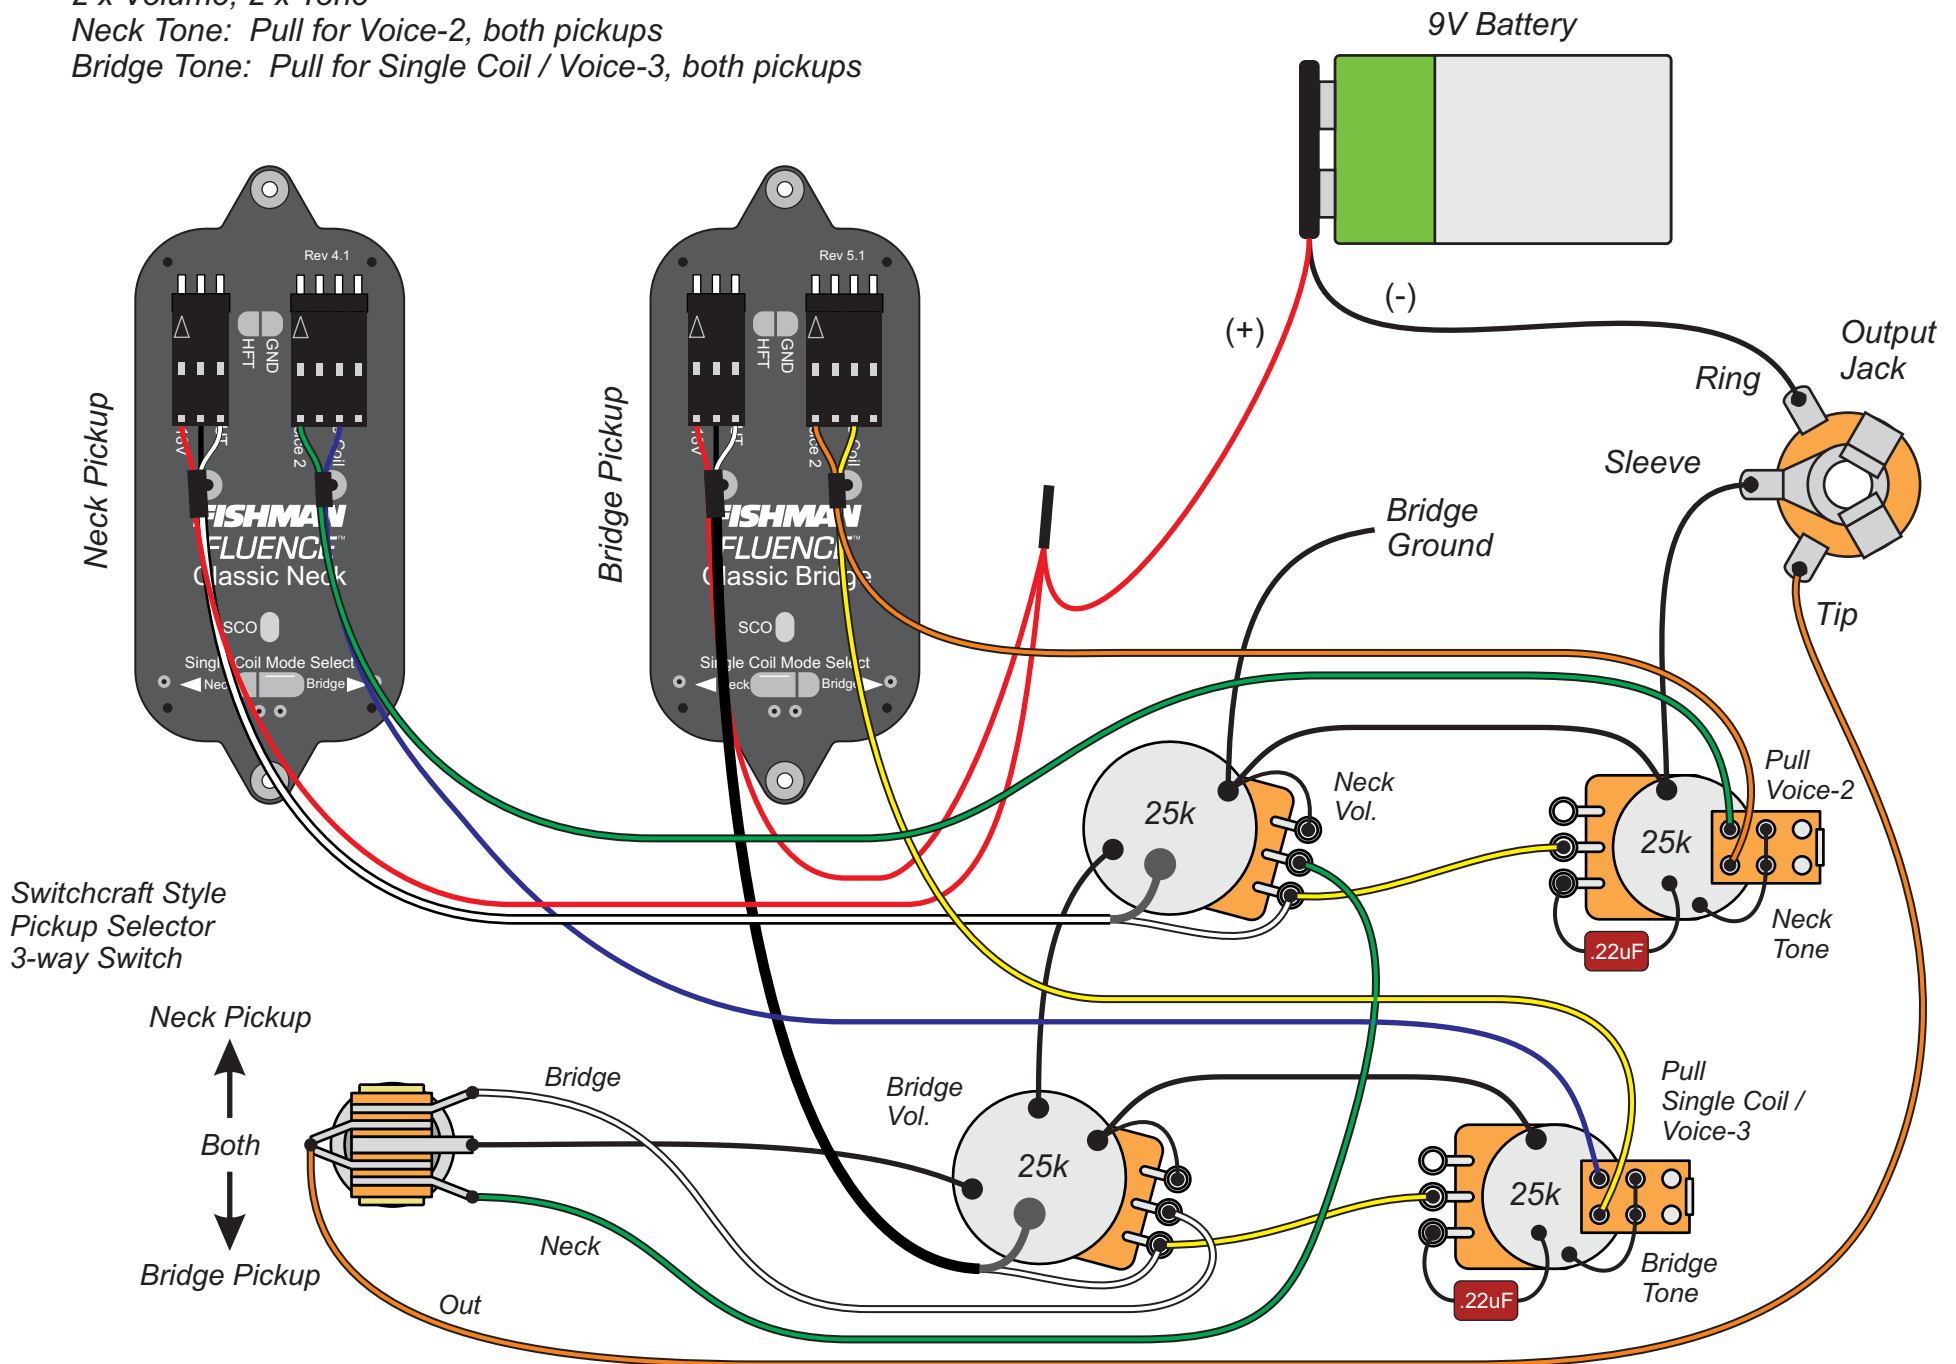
2 x Volume, 2 x Tone
Neck Tone: Pull for Voice-2, both pickups
Bridge Tone: Pull for Single Coil / Voice-3, both pickups

9V Battery

(-)

(+)

Output Jack

Ring

Sleeve

Tip

Neck Pickup

Rev 4.1

GND
HFT

FISHMAN
FLUENCE™
Classic Neck

SCO

Single Coil Mode Select
Neck Bridge

Bridge Pickup

Rev 5.1

GND
HFT

FISHMAN
FLUENCE™
Classic Bridge

SCO

Single Coil Mode Select
Neck Bridge

Bridge Ground

25k

Neck Vol.

Pull Voice-2

25k

Neck Tone

.22uF

Switchcraft Style Pickup Selector 3-way Switch

Neck Pickup

Both

Bridge Pickup

Bridge

Neck

Out

Bridge Vol.

25k

Pull Single Coil / Voice-3

25k

Bridge Tone

.22uF